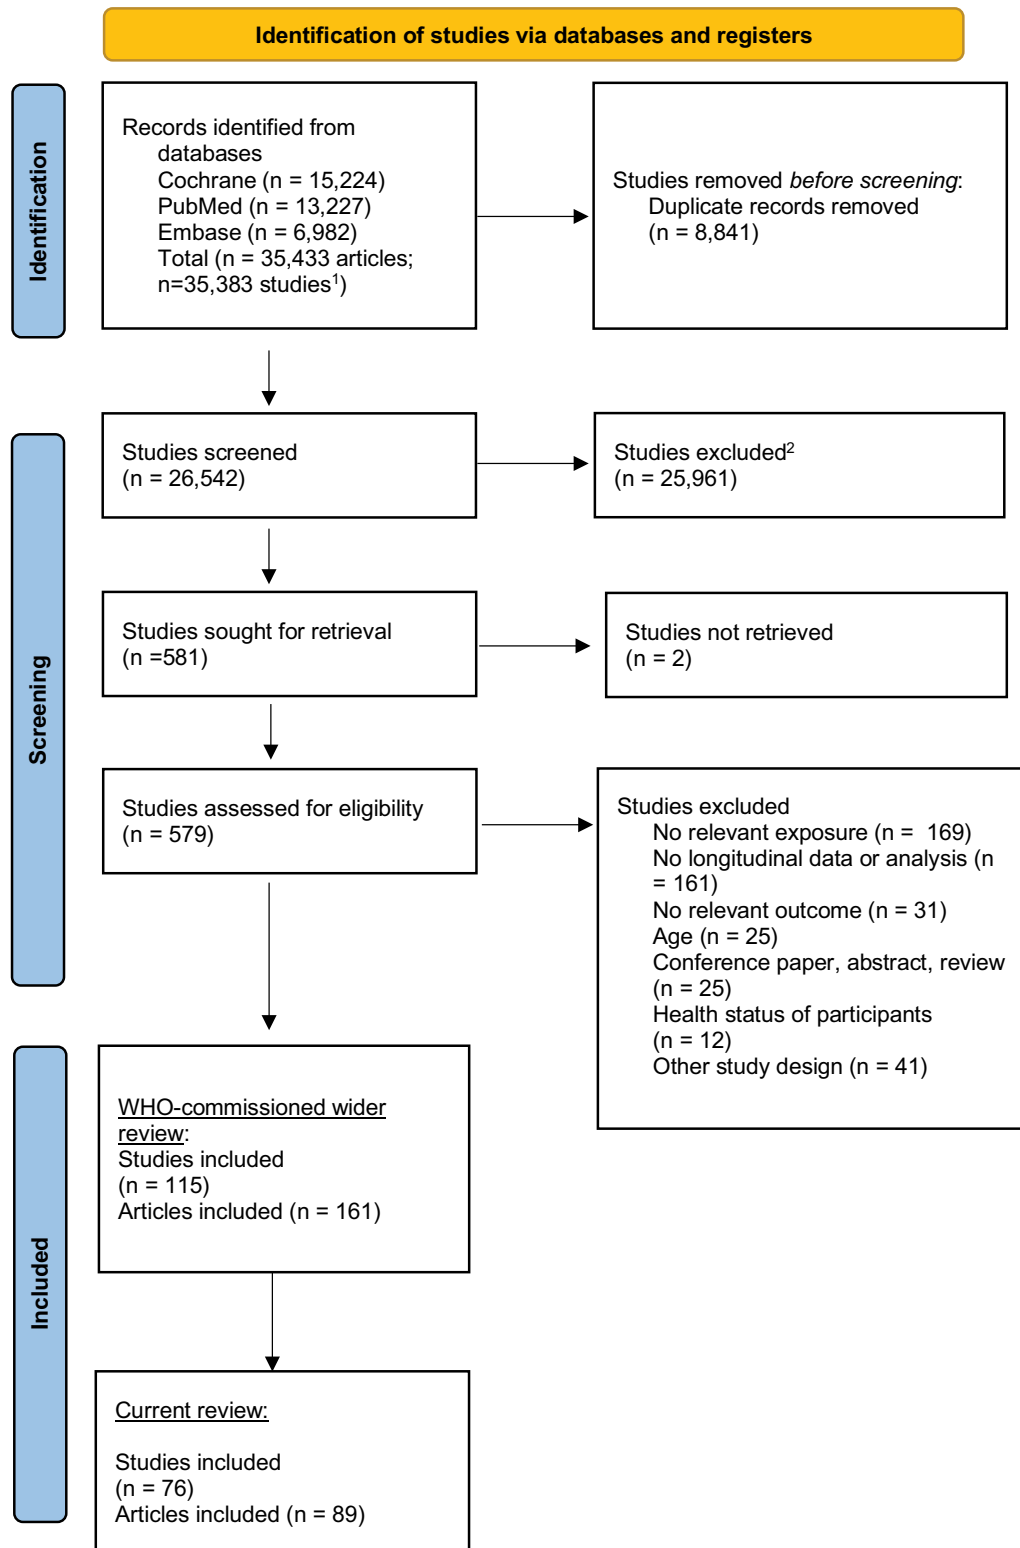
Identification of studies via databases and registers

Identification

Records identified from databases
Cochrane (n = 15,224)
PubMed (n = 13,227)
Embase (n = 6,982)
Total (n = 35,433 articles; n=35,383 studies$^{1}$)

Studies removed *before screening*:
Duplicate records removed (n = 8,841)

Screening

Studies screened
(n = 26,542)

Studies excluded$^{2}$
(n = 25,961)

Studies sought for retrieval
(n =581)

Studies not retrieved
(n = 2)

Studies assessed for eligibility
(n = 579)

Studies excluded
No relevant exposure (n = 169)
No longitudinal data or analysis (n = 161)
No relevant outcome (n = 31)
Age (n = 25)
Conference paper, abstract, review (n = 25)
Health status of participants (n = 12)
Other study design (n = 41)

Included

WHO-commissioned wider review:
Studies included
(n = 115)
Articles included (n = 161)

Current review:

Studies included
(n = 76)
Articles included (n = 89)